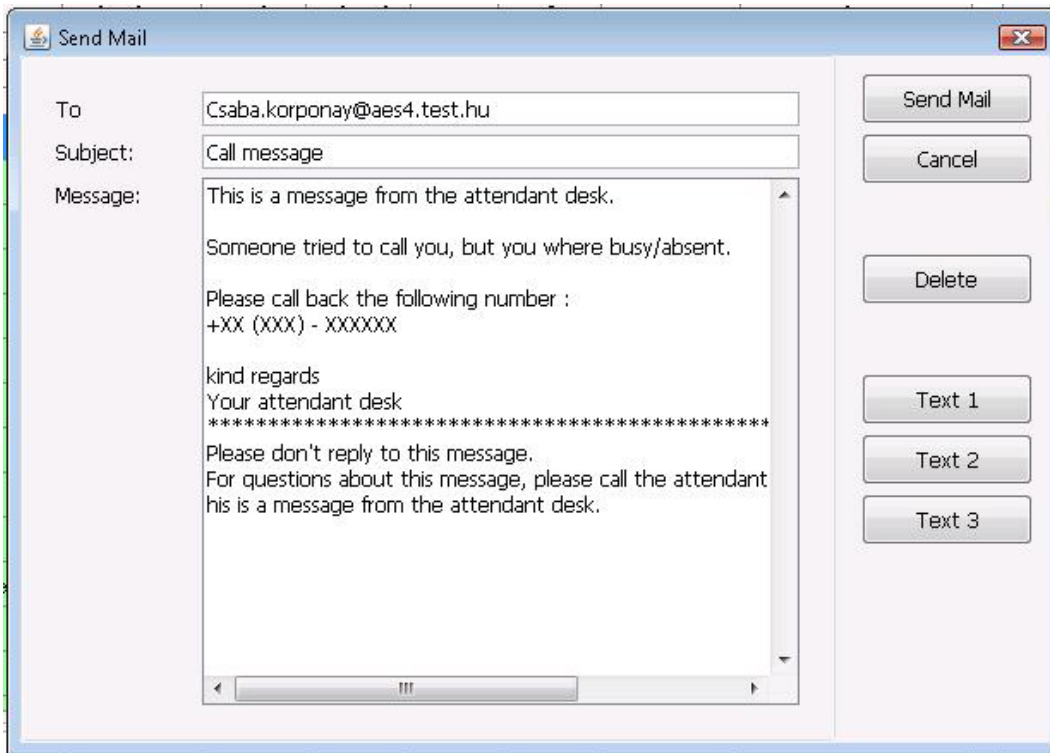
Send Mail

To
Csaba.korponay@aes4.test.hu
Subject:
Call message
Message:
This is a message from the attendant desk.

Someone tried to call you, but you where busy/absent.

Please call back the following number :
+XX (XXX) - XXXXXX

kind regards
Your attendant desk
*********************************************
Please don't reply to this message.
For questions about this message, please call the attendant
his is a message from the attendant desk.

Send Mail
Cancel
Delete
Text 1
Text 2
Text 3